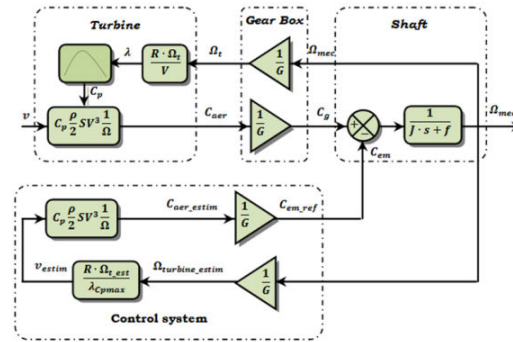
Turbine

Gear Box

Shaft

$\lambda$

$\frac{R \cdot \Omega_t}{V}$

$\Omega_t$

$\frac{1}{G}$

$\Omega_{mec}$

$C_p$

$v$

$C_p \frac{\rho}{2} S V^3 \frac{1}{\Omega}$

$C_{aer}$

$\frac{1}{G}$

$C_g$

$+$

$-$

$\frac{1}{J \cdot s + f}$

$\Omega_{mec}$

$C_{em}$

$C_p \frac{\rho}{2} S V^3 \frac{1}{\Omega}$

$C_{aer\_estim}$

$\frac{1}{G}$

$C_{em\_ref}$

$v_{estim}$

$\frac{R \cdot \Omega_{t\_est}}{\lambda_{Cpmax}}$

$\Omega_{turbine\_estim}$

$\frac{1}{G}$

Control system